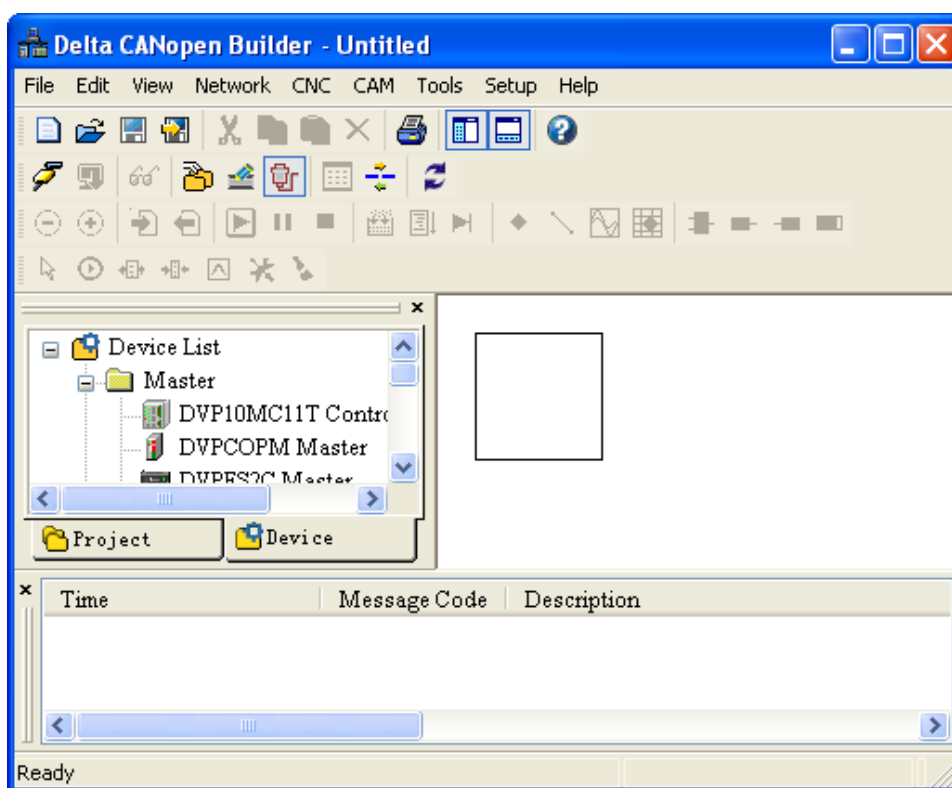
Delta CANopen Builder - Untitled

File Edit View Network CNC CAM Tools Setup Help

Device List
Master
DVP10MC11T Contro
DVPCOPM Master
DVPES2C Master

Project
Device

| Time | Message Code | Description |
|---|---|---|

Ready